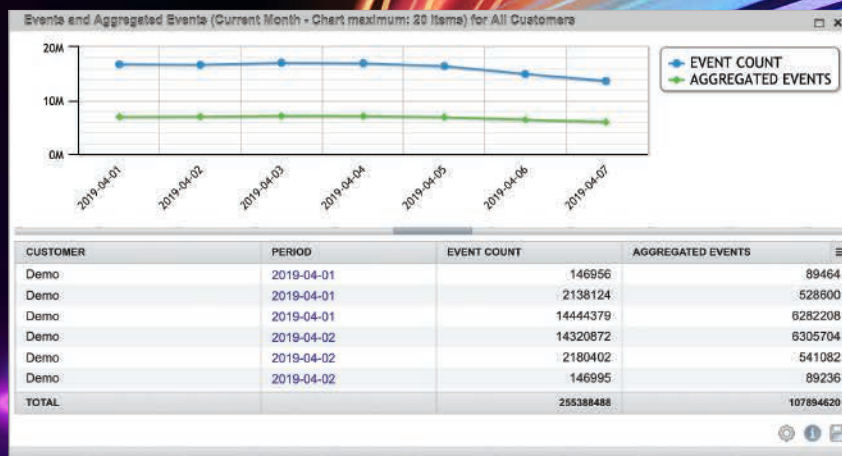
Events and Aggregated Events (Current Month - Chart maximum: 20 items) for All Customers

20M
10M
0M

2019-04-01
2019-04-02
2019-04-03
2019-04-04
2019-04-05
2019-04-06
2019-04-07

EVENT COUNT
AGGREGATED EVENTS

| CUSTOMER | PERIOD | EVENT COUNT | AGGREGATED EVENTS |
|---|---|---|---|
| Demo | 2019-04-01 | 146956 | 89464 |
| Demo | 2019-04-01 | 2138124 | 528600 |
| Demo | 2019-04-01 | 14444379 | 6282208 |
| Demo | 2019-04-02 | 14320872 | 6305704 |
| Demo | 2019-04-02 | 2180402 | 541082 |
| Demo | 2019-04-02 | 146995 | 89236 |
| TOTAL | | 255388488 | 107894620 |